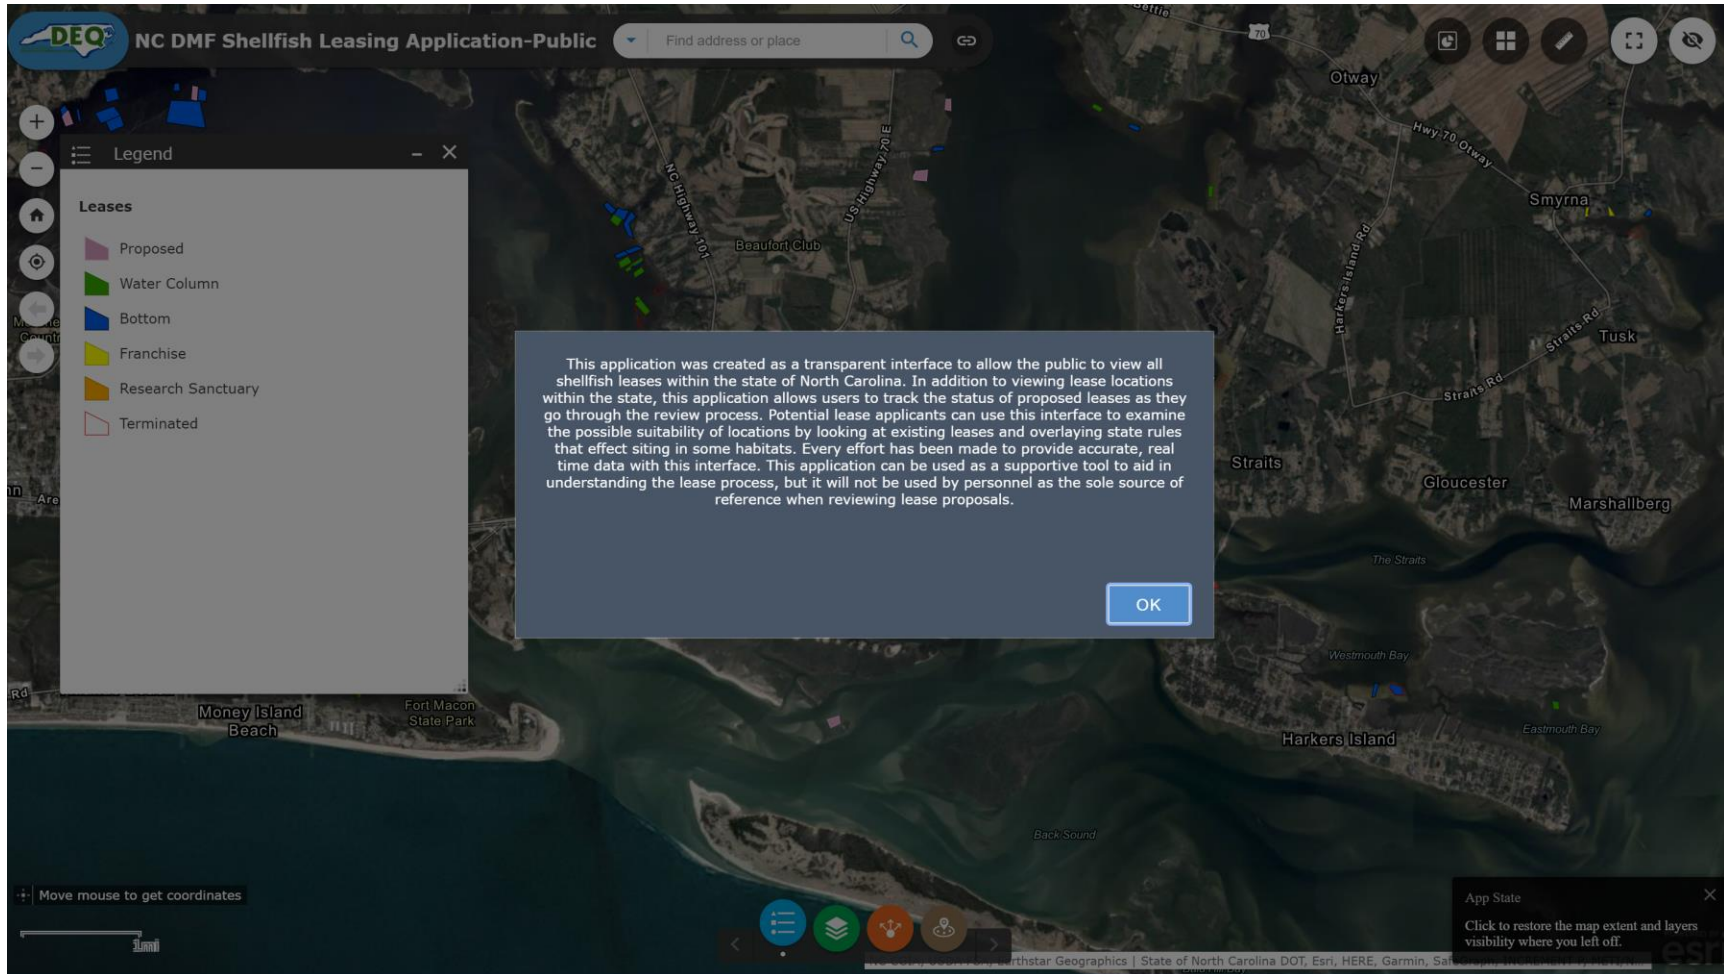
DEQ NC DMF Shellfish Leasing Application-Public

Find address or place

Legend

Leases

Proposed

Water Column

Bottom

Franchise

Research Sanctuary

Terminated

This application was created as a transparent interface to allow the public to view all shellfish leases within the state of North Carolina. In addition to viewing lease locations within the state, this application allows users to track the status of proposed leases as they go through the review process. Potential lease applicants can use this interface to examine the possible suitability of locations by looking at existing leases and overlaying state rules that effect siting in some habitats. Every effort has been made to provide accurate, real time data with this interface. This application can be used as a supportive tool to aid in understanding the lease process, but it will not be used by personnel as the sole source of reference when reviewing lease proposals.

OK

Otway
Hwy 70 Otway
Smyrna
NC Highway 101
US Highway 70 E
Beaufort Club
Harkers Island Rd
Straits Rd
Tusk
Straits Rd
Straits
Gloucester
Marshallberg
The Straits
Westmouth Bay
Eastmouth Bay
Harkers Island
Money Island Beach
Fort Macon State Park
Back Sound
70

Move mouse to get coordinates

1mi

App State

Click to restore the map extent and layers visibility where you left off.

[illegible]rthstar Geographics | State of North Carolina DOT, Esri, HERE, Garmin, Saf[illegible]